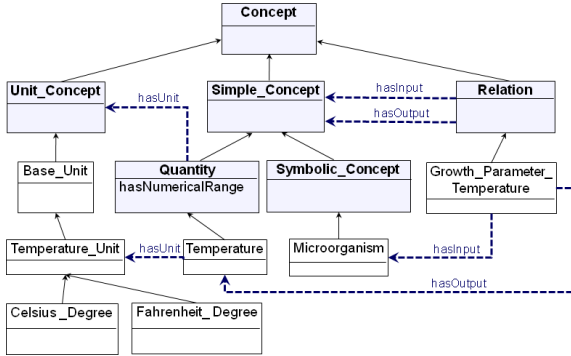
Concept

Unit_Concept

hasUnit

Simple_Concept

hasInput

Relation

hasOutput

Base_Unit

Quantity

hasNumericalRange

Symbolic_Concept

Growth_Parameter_Temperature

Temperature_Unit

hasUnit

Temperature

Microorganism

hasInput

hasOutput

Celsius _Degree

Fahrenheit_ Degree